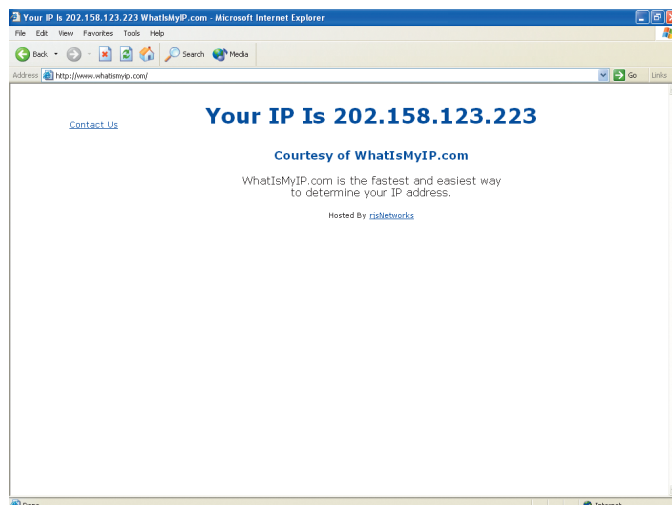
Your IP Is 202.158.123.223 WhatIsMyIP.com - Microsoft Internet Explorer

File Edit View Favorites Tools Help

Back Search Media

Address http://www.whatismyip.com/

Go Links

Contact Us

Your IP Is 202.158.123.223

Courtesy of WhatIsMyIP.com

WhatIsMyIP.com is the fastest and easiest way to determine your IP address.

Hosted By rjsNetworks

Done

Internet